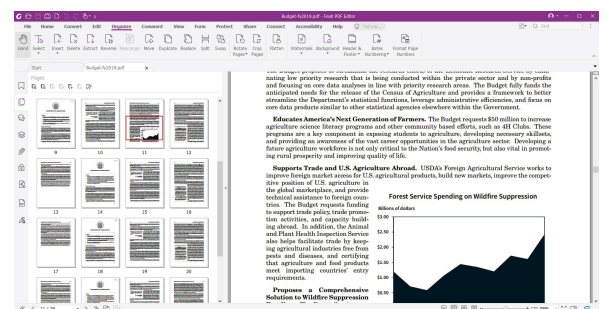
Budget-fy2019.pdf - Foxit PDF Editor

File Home Convert Edit Organize Comment View Form Protect Share Connect Accessibility Help Tell me...

Find

Hand Select Insert Delete Extract Reverse Rearrange Move Duplicate Replace Split Swap Rotate Pages Crop Pages Flatten Watermark Background Header & Footer Bates Numbering Format Page Numbers

Start Budget-fy2019.pdf

Pages

9 10 11 12

13 14 15 16

17 18 19 20

nating low priority research that is being conducted within the private sector and by non-profits and focusing on core data analyses in line with priority research areas. The Budget fully funds the anticipated needs for the release of the Census of Agriculture and provides a framework to better streamline the Department's statistical functions, leverage administrative efficiencies, and focus on core data products similar to other statistical agencies elsewhere within the Government.

**Educates America's Next Generation of Farmers.** The Budget requests $50 million to increase agriculture science literacy programs and other community based efforts, such as 4H Clubs. These programs are a key component in exposing students to agriculture, developing necessary skillsets, and providing an awareness of the vast career opportunities in the agriculture sector. Developing a future agriculture workforce is not only critical to the Nation's food security, but also vital in promoting rural prosperity and improving quality of life.

**Supports Trade and U.S. Agriculture Abroad.** USDA's Foreign Agricultural Service works to improve foreign market access for U.S. agricultural products, build new markets, improve the competitive position of U.S. agriculture in the global marketplace, and provide technical assistance to foreign countries. The Budget requests funding to support trade policy, trade promotion activities, and capacity building abroad. In addition, the Animal and Plant Health Inspection Service also helps facilitate trade by keeping agricultural industries free from pests and diseases, and certifying that agriculture and food products meet importing countries' entry requirements.

**Proposes a Comprehensive Solution to Wildfire Suppression**

Forest Service Spending on Wildfire Suppression

Billions of dollars

$3.00
$2.50
$2.00
$1.50
$1.00
$0.50